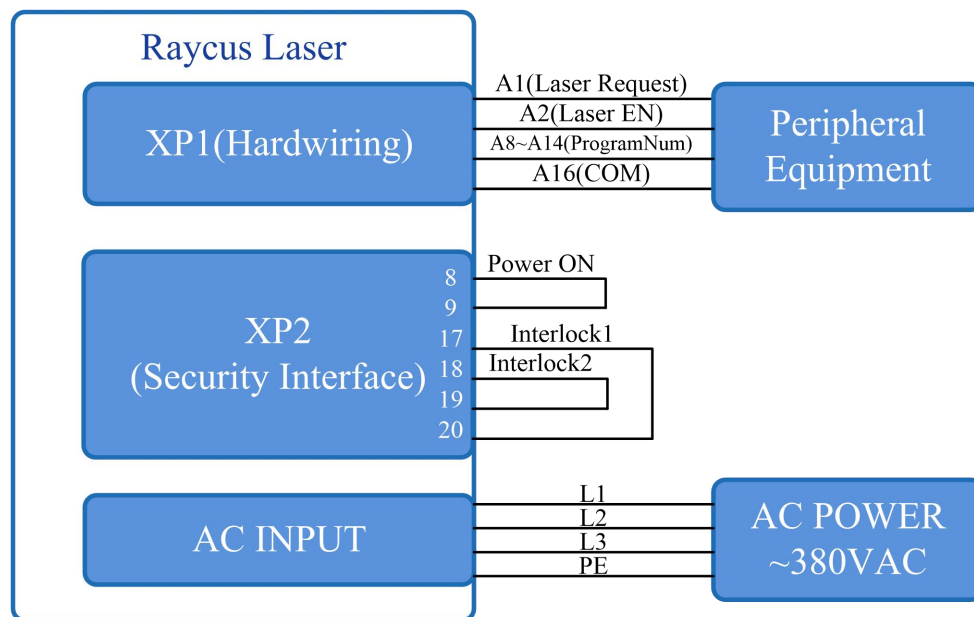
Raycus Laser

XP1(Hardwiring)

A1(Laser Request)
A2(Laser EN)
A8~A14(ProgramNum)
A16(COM)

Peripheral Equipment

XP2
(Security Interface)

8
9
17
18
19
20

Power ON
Interlock1
Interlock2

AC INPUT

L1
L2
L3
PE

AC POWER
~380VAC